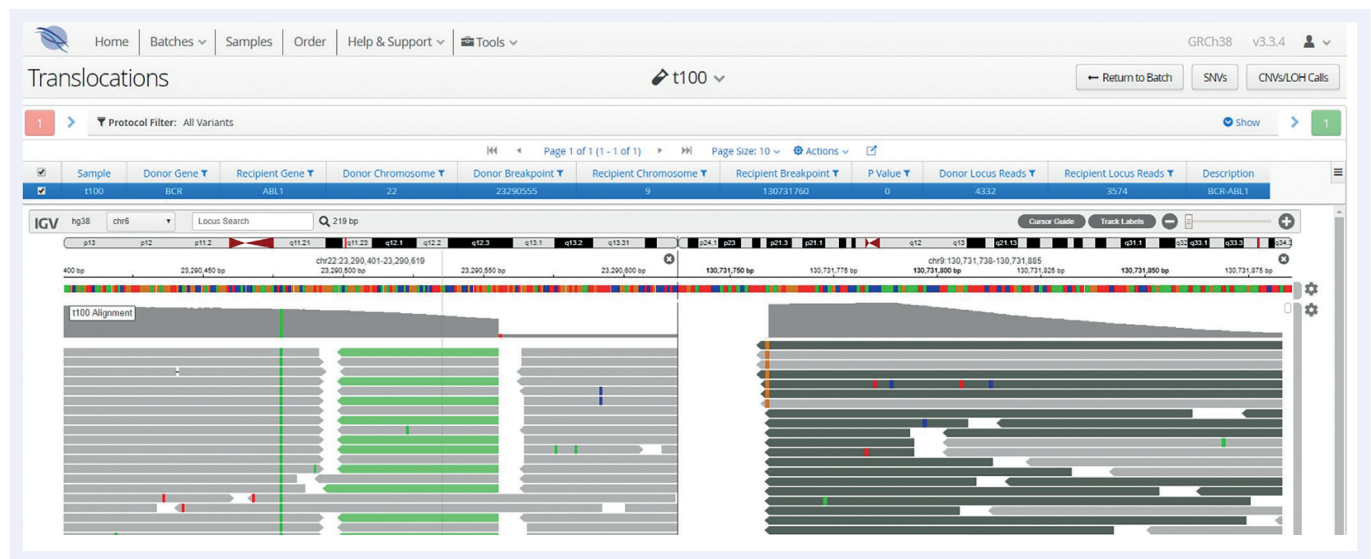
Home | Batches | Samples | Order | Help & Support | Tools

GRCh38 v3.3.4

Translocations

t100

← Return to Batch | SNVs | CNVs/LOH Calls

1

Protocol Filter: All Variants

Show

1

Page 1 of 1 (1 - 1 of 1) Page Size: 10 Actions

| | Sample | Donor Gene | Recipient Gene | Donor Chromosome | Donor Breakpoint | Recipient Chromosome | Recipient Breakpoint | P Value | Donor Locus Reads | Recipient Locus Reads | Description |
|---|---|---|---|---|---|---|---|---|---|---|---|
| ☑ | t100 | BCR | ABL1 | 22 | 23290555 | 9 | 130731760 | 0 | 4332 | 3574 | BCR-ABL1 |

IGV hg38 chr6 Locus Search 219 bp

Cursor Guide Track Labels

p13 p12 p11.2 q11.21 q11.23 q12.1 q12.2 q12.3 q13.1 q13.2 q13.31 p24.1 p23 p21.3 p21.1 q12 q13 q21.13 q31.1 q32 q33.1 q33.3 q34.3

chr22:23,290,401-23,290,619

400 bp 23,290,450 bp 23,290,500 bp 23,290,550 bp 23,290,600 bp

chr9:130,731,738-130,731,885

130,731,750 bp 130,731,775 bp 130,731,800 bp 130,731,825 bp 130,731,850 bp 130,731,875 bp

t100 Alignment